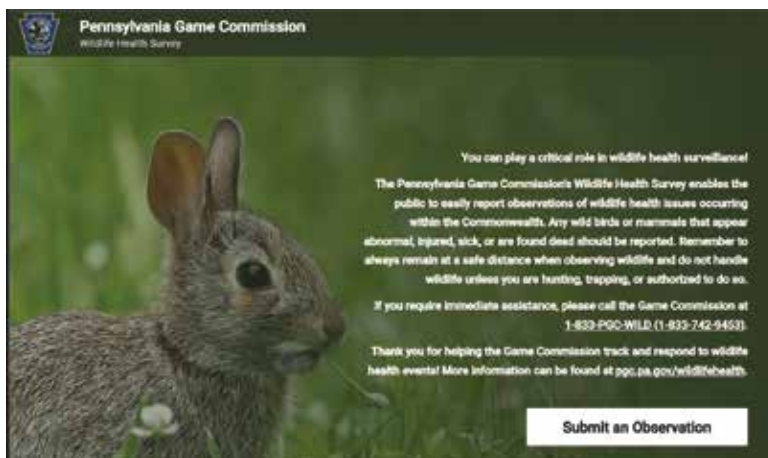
Pennsylvania Game Commission
Wildlife Health Survey

You can play a critical role in wildlife health surveillance!

The Pennsylvania Game Commission's Wildlife Health Survey enables the public to easily report observations of wildlife health issues occurring within the Commonwealth. Any wild birds or mammals that appear abnormal, injured, sick, or are found dead should be reported. Remember to always remain at a safe distance when observing wildlife and do not handle wildlife unless you are hunting, trapping, or authorized to do so.

If you require immediate assistance, please call the Game Commission at 1-833-PGC-WILD (1-833-742-9453).

Thank you for helping the Game Commission track and respond to wildlife health events! More information can be found at pgc.pa.gov/wildlifehealth.

Submit an Observation